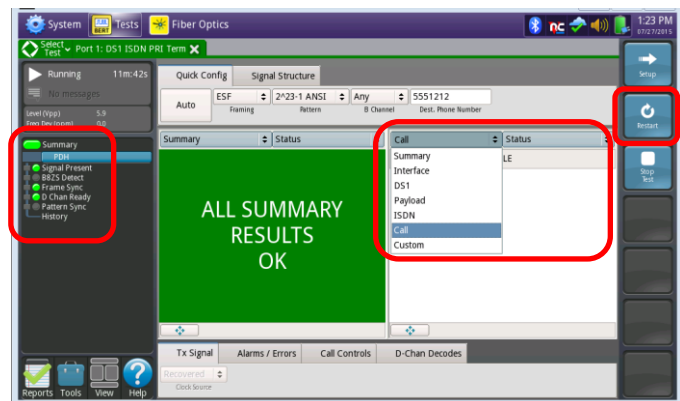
System Tests Fiber Optics 1:23 PM 07/27/2015

Select Test Port 1: DS1 ISDN PRI Term

Running 11m:42s

No messages

Level (Vpp) 5.9
Freq Dev (ppm) 0.0

Summary
PDH
Signal Present
B8ZS Detect
Frame Sync
D Chan Ready
Pattern Sync
History

Quick Config Signal Structure

Auto

ESF Framing
2^23-1 ANSI Pattern
Any B Channel
5551212 Dest. Phone Number

Summary Status

ALL SUMMARY RESULTS OK

Call Status

Summary
Interface
DS1
Payload
ISDN
Call
Custom

LE

Tx Signal Alarms / Errors Call Controls D-Chan Decodes

Recovered
Clock Source

Setup

Restart

Stop Test

Reports Tools View Help